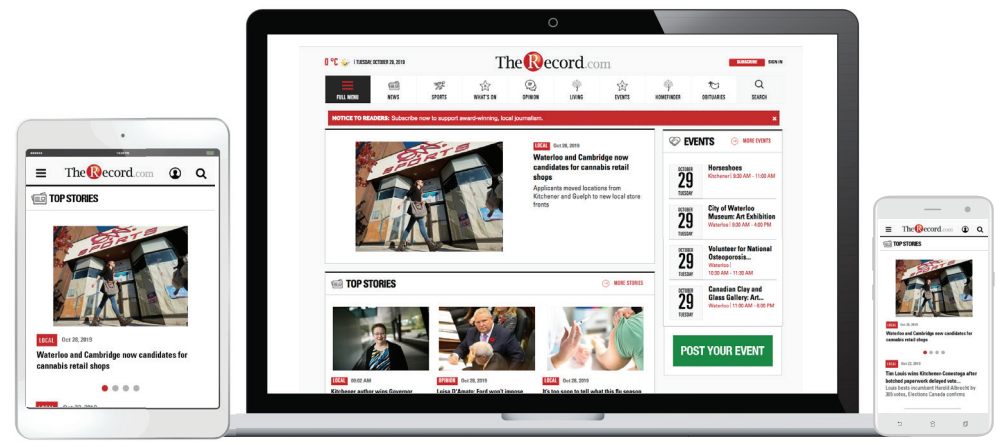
0 °C | TUESDAY, OCTOBER 29, 2019

TheRecord.com

SUBSCRIBE SIGN IN

FULL MENU NEWS SPORTS WHAT'S ON OPINION LIVING EVENTS HOMEFINDER OBITUARIES SEARCH

NOTICE TO READERS: Subscribe now to support award-winning, local journalism.

LOCAL Oct 28, 2019

Waterloo and Cambridge now candidates for cannabis retail shops

Applicants moved locations from Kitchener and Guelph to new local store fronts

EVENTS

MORE EVENTS

OCTOBER 29 TUESDAY Horseshoes Kitchener | 9:30 AM - 11:00 AM

OCTOBER 29 TUESDAY City of Waterloo Museum: Art Exhibition Waterloo | 9:30 AM - 4:00 PM

OCTOBER 29 TUESDAY Volunteer for National Osteoporosis... Waterloo | 10:30 AM - 11:30 AM

OCTOBER 29 TUESDAY Canadian Clay and Glass Gallery: Art... Waterloo | 11:00 AM - 5:00 PM

POST YOUR EVENT

TOP STORIES

MORE STORIES

LOCAL 09:02 AM
Kitchener author wins Governor

OPINION Oct 28, 2019
Luisa D'Amato: Ford won't impose

LOCAL Oct 28, 2019
It's too soon to tell what this flu season

TheRecord.com

TOP STORIES

LOCAL Oct 28, 2019

Waterloo and Cambridge now candidates for cannabis retail shops

LOCAL Oct 28, 2019

TheRecord.com

TOP STORIES

LOCAL Oct 28, 2019

Waterloo and Cambridge now candidates for cannabis retail shops

LOCAL Oct 22, 2019

Tim Louis wins Kitchener-Conestoga after botched paperwork delayed vote...

Louis beats incumbent Harold Albrecht by 365 votes, Elections Canada confirms